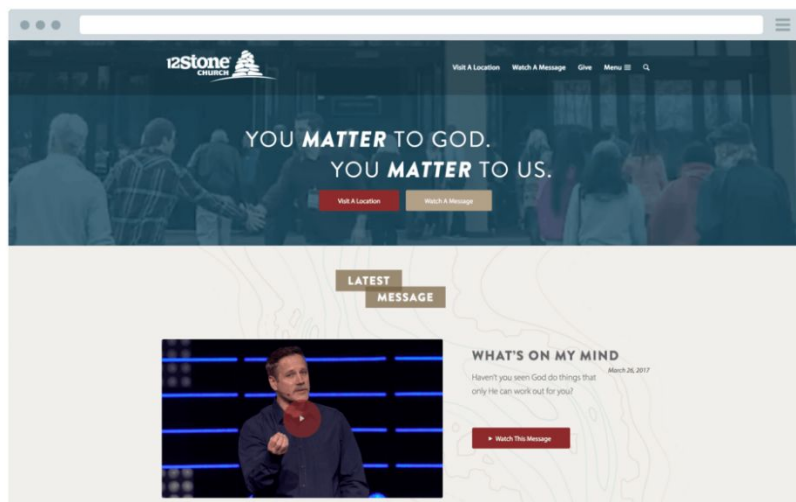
12Stone CHURCH

Visit A Location Watch A Message Give Menu

YOU MATTER TO GOD.
YOU MATTER TO US.

Visit A Location Watch A Message

LATEST MESSAGE

WHAT'S ON MY MIND

March 26, 2017

Haven't you seen God do things that only He can work out for you?

Watch This Message